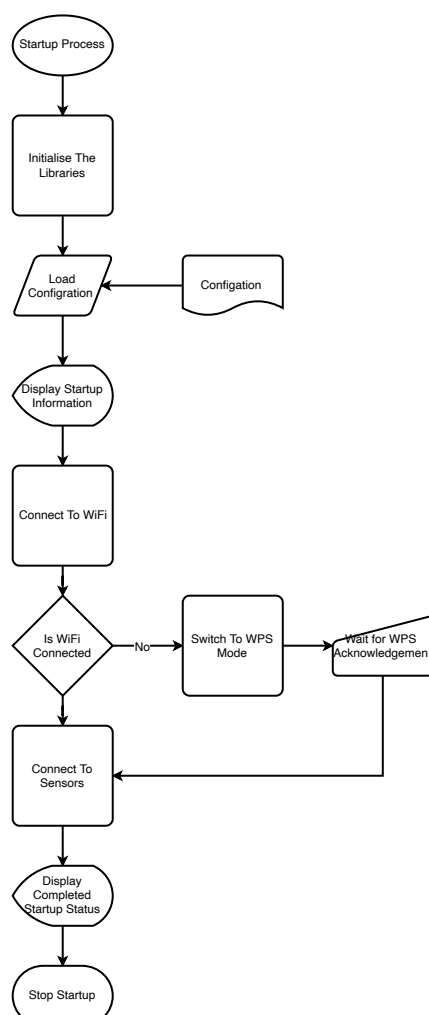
Startup Process

Initialise The Libraries

Load Configration

Configation

Display Startup Information

Connect To WiFi

Is WiFi Connected

No

Switch To WPS Mode

Wait for WPS Acknowledgemen

Connect To Sensors

Display Completed Startup Status

Stop Startup